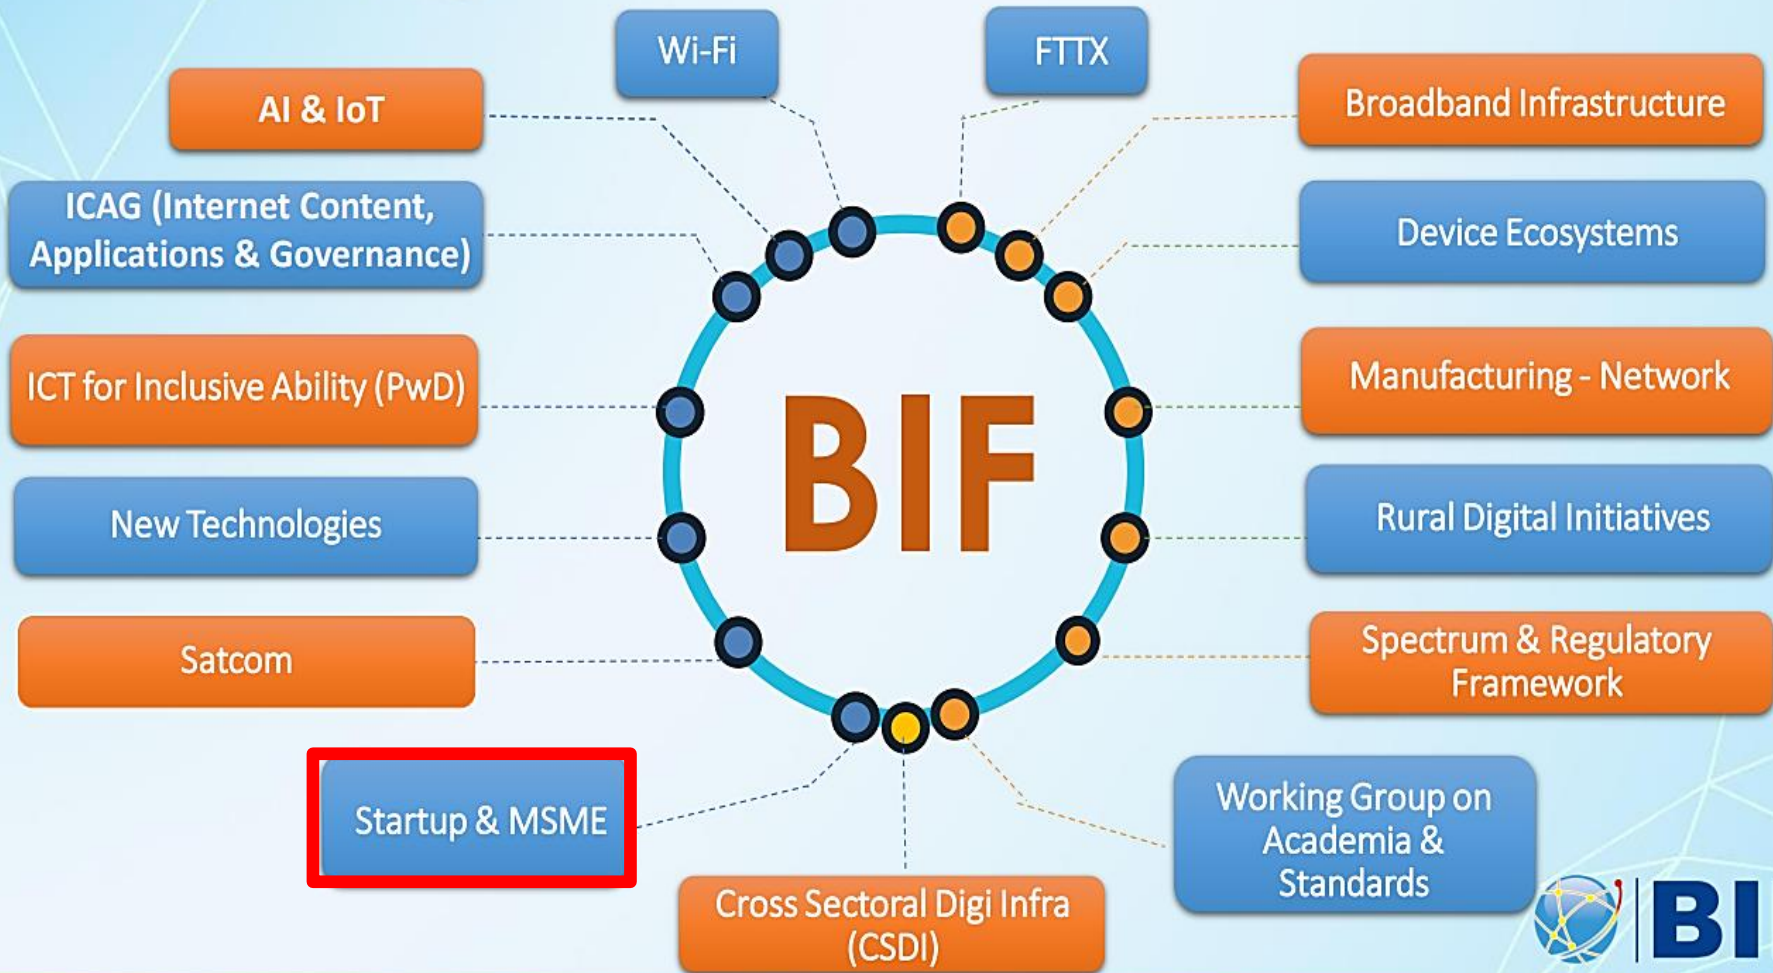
Wi-Fi

FTTX

AI & IoT

Broadband Infrastructure

ICAG (Internet Content, Applications & Governance)

Device Ecosystems

ICT for Inclusive Ability (PwD)

BIF

Manufacturing - Network

New Technologies

Rural Digital Initiatives

Satcom

Spectrum & Regulatory Framework

Startup & MSME

Working Group on Academia & Standards

Cross Sectoral Digi Infra (CSDI)

BI